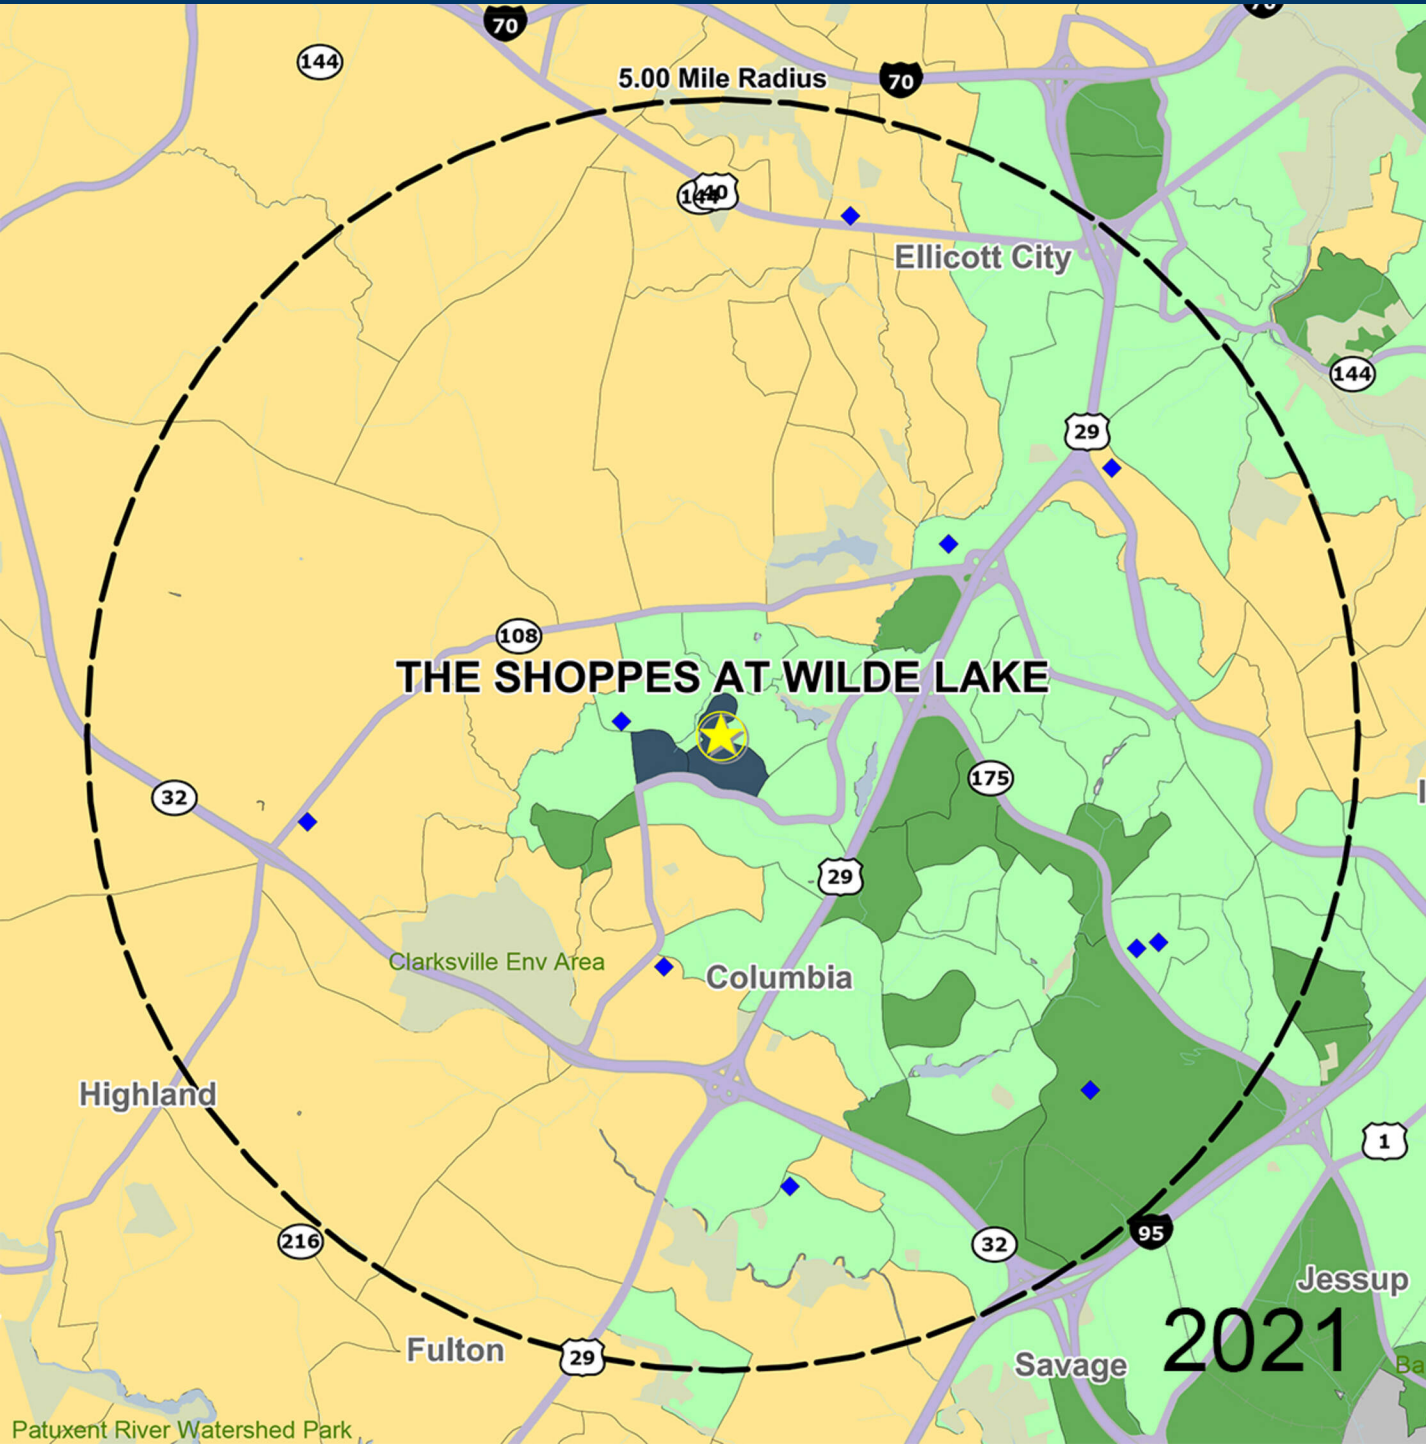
70
70
144
5.00 Mile Radius
144
40
Ellicott City
144
29
108
THE SHOPPES AT WILDE LAKE
175
32
29
Clarksville Env Area
Columbia
Highland
1
32
95
216
Jessup
Fulton
29
Savage
2021
Patuxent River Watershed Park